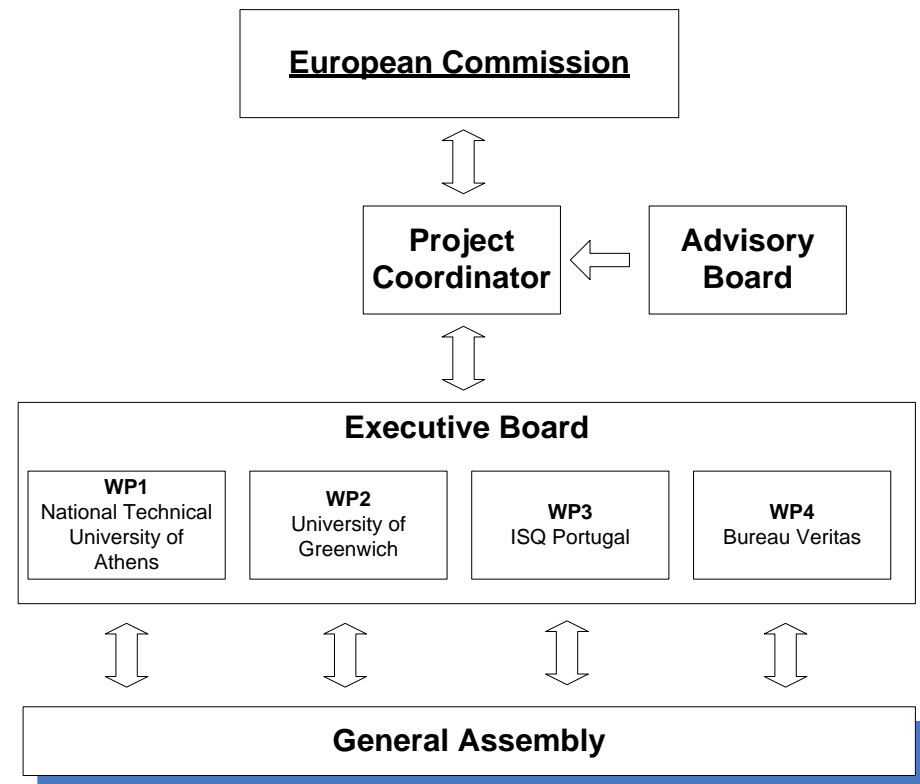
European Commission

Project Coordinator

Advisory Board

Executive Board

WP1
National Technical University of Athens

WP2
University of Greenwich

WP3
ISQ Portugal

WP4
Bureau Veritas

General Assembly